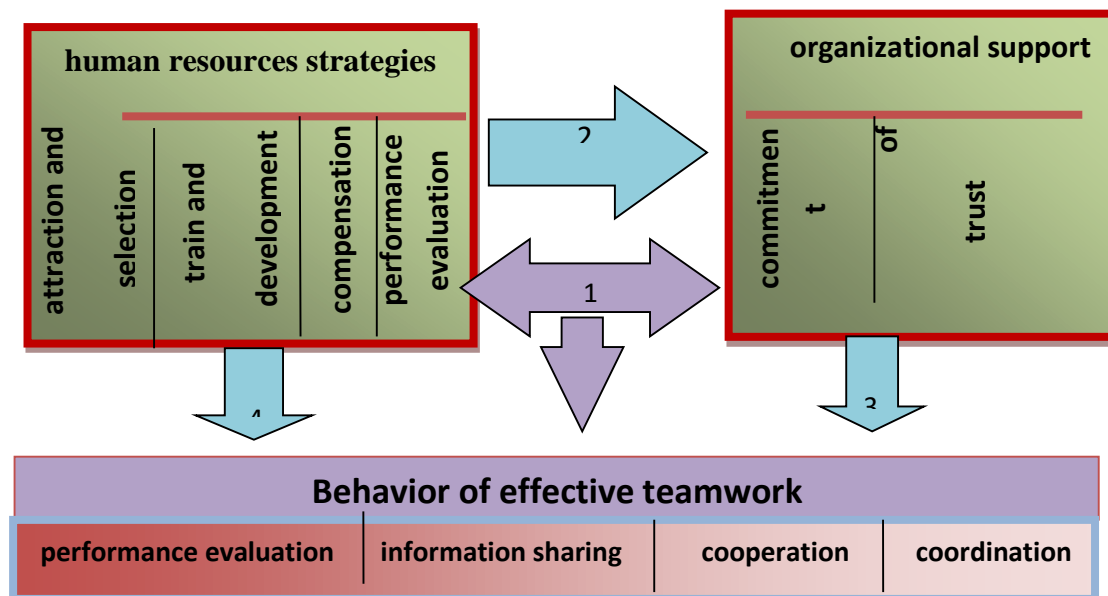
human resources strategies

attraction and selection

train and development

compensation

performance evaluation

2

organizational support

commitment

of

trust

1

4

3

Behavior of effective teamwork

| performance evaluation | information sharing | cooperation | coordination |
|---|---|---|---|